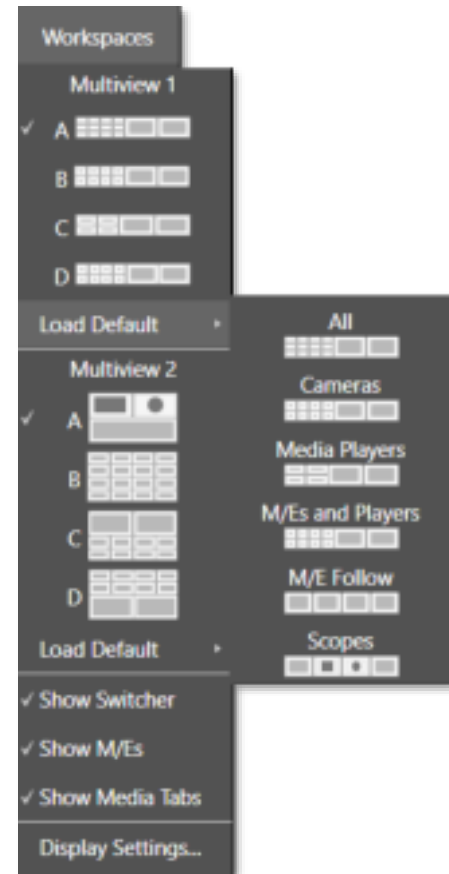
Workspaces

Multiview 1

✓ A

B

C

D

Load Default ▸

Multiview 2

✓ A

B

C

D

Load Default ▸

✓ Show Switcher

✓ Show M/Es

✓ Show Media Tabs

Display Settings...

All

Cameras

Media Players

M/Es and Players

M/E Follow

Scopes